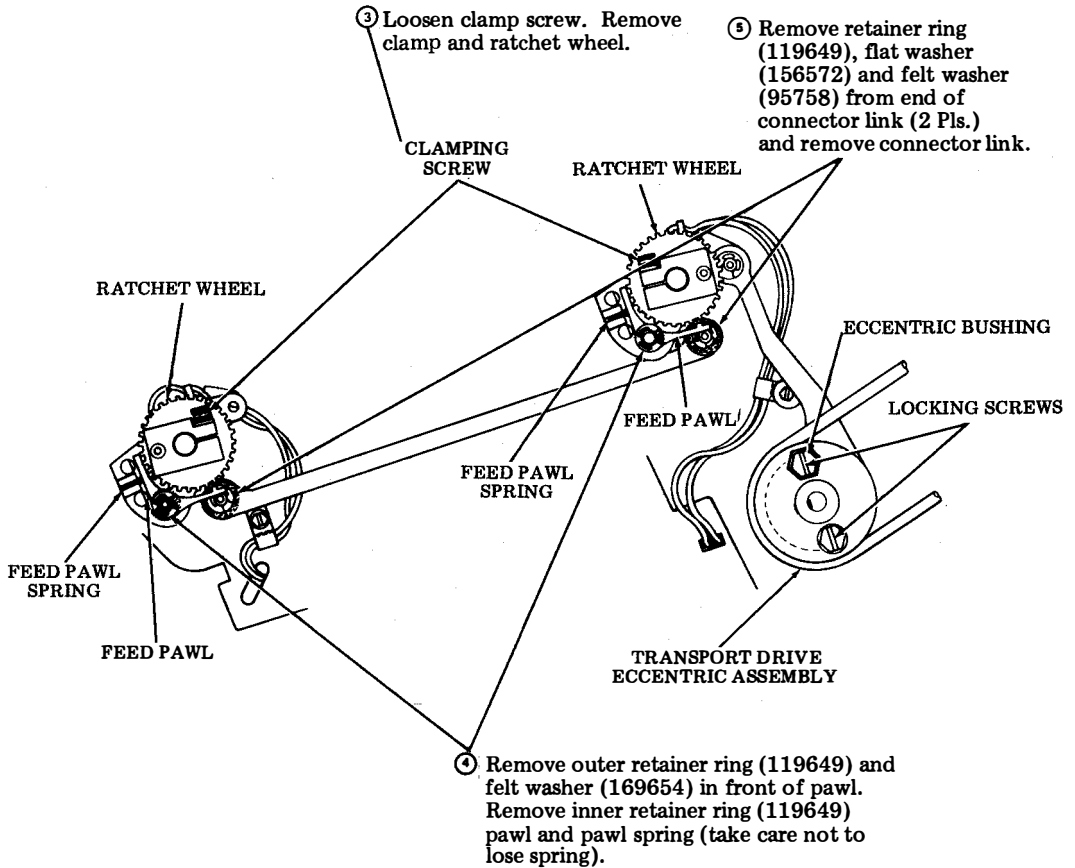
③ Loosen clamp screw. Remove clamp and ratchet wheel.

⑤ Remove retainer ring (119649), flat washer (156572) and felt washer (95758) from end of connector link (2 Pls.) and remove connector link.

CLAMPING SCREW

RATCHET WHEEL

RATCHET WHEEL

ECCENTRIC BUSHING

LOCKING SCREWS

FEED PAWL

FEED PAWL SPRING

FEED PAWL SPRING

FEED PAWL

TRANSPORT DRIVE ECCENTRIC ASSEMBLY

④ Remove outer retainer ring (119649) and felt washer (169654) in front of pawl. Remove inner retainer ring (119649) pawl and pawl spring (take care not to lose spring).